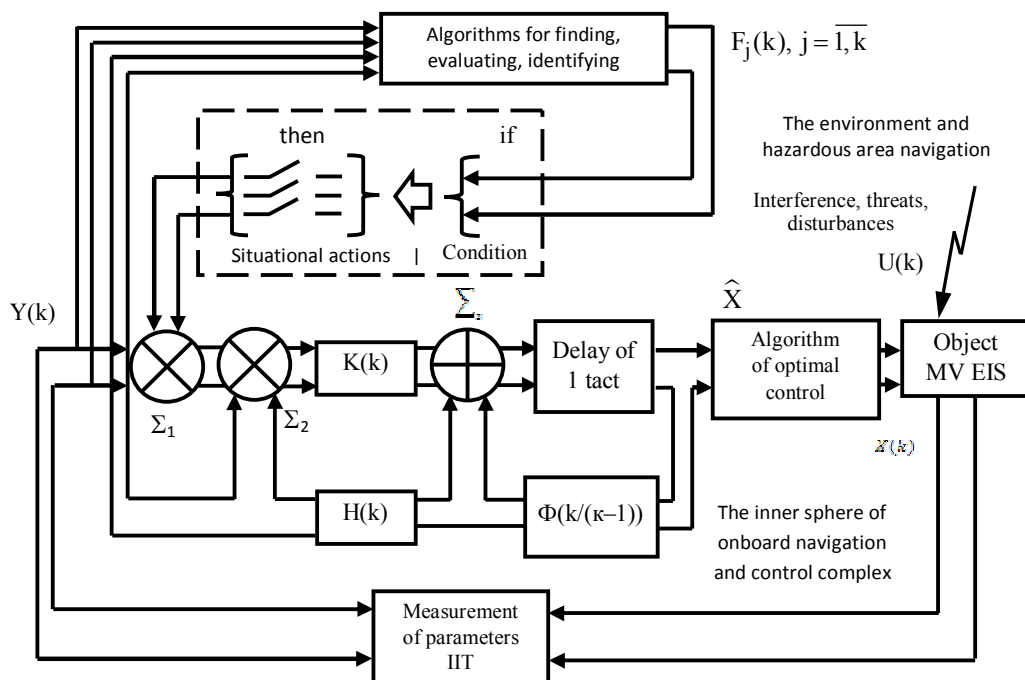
Algorithms for finding, evaluating, identifying

$F_j(k),\ j=\overline{1,k}$

then

if

The environment and hazardous area navigation

Interference, threats, disturbances

Situational actions | Condition

U(k)

Y(k)

$\Sigma$

$\widehat{X}$

K(k)

Delay of 1 tact

Algorithm of optimal control

Object MV EIS

$\Sigma_1$

$\Sigma_2$

$X(k)$

H(k)

$\Phi(k/(\kappa-1))$

The inner sphere of onboard navigation and control complex

Measurement of parameters IIT